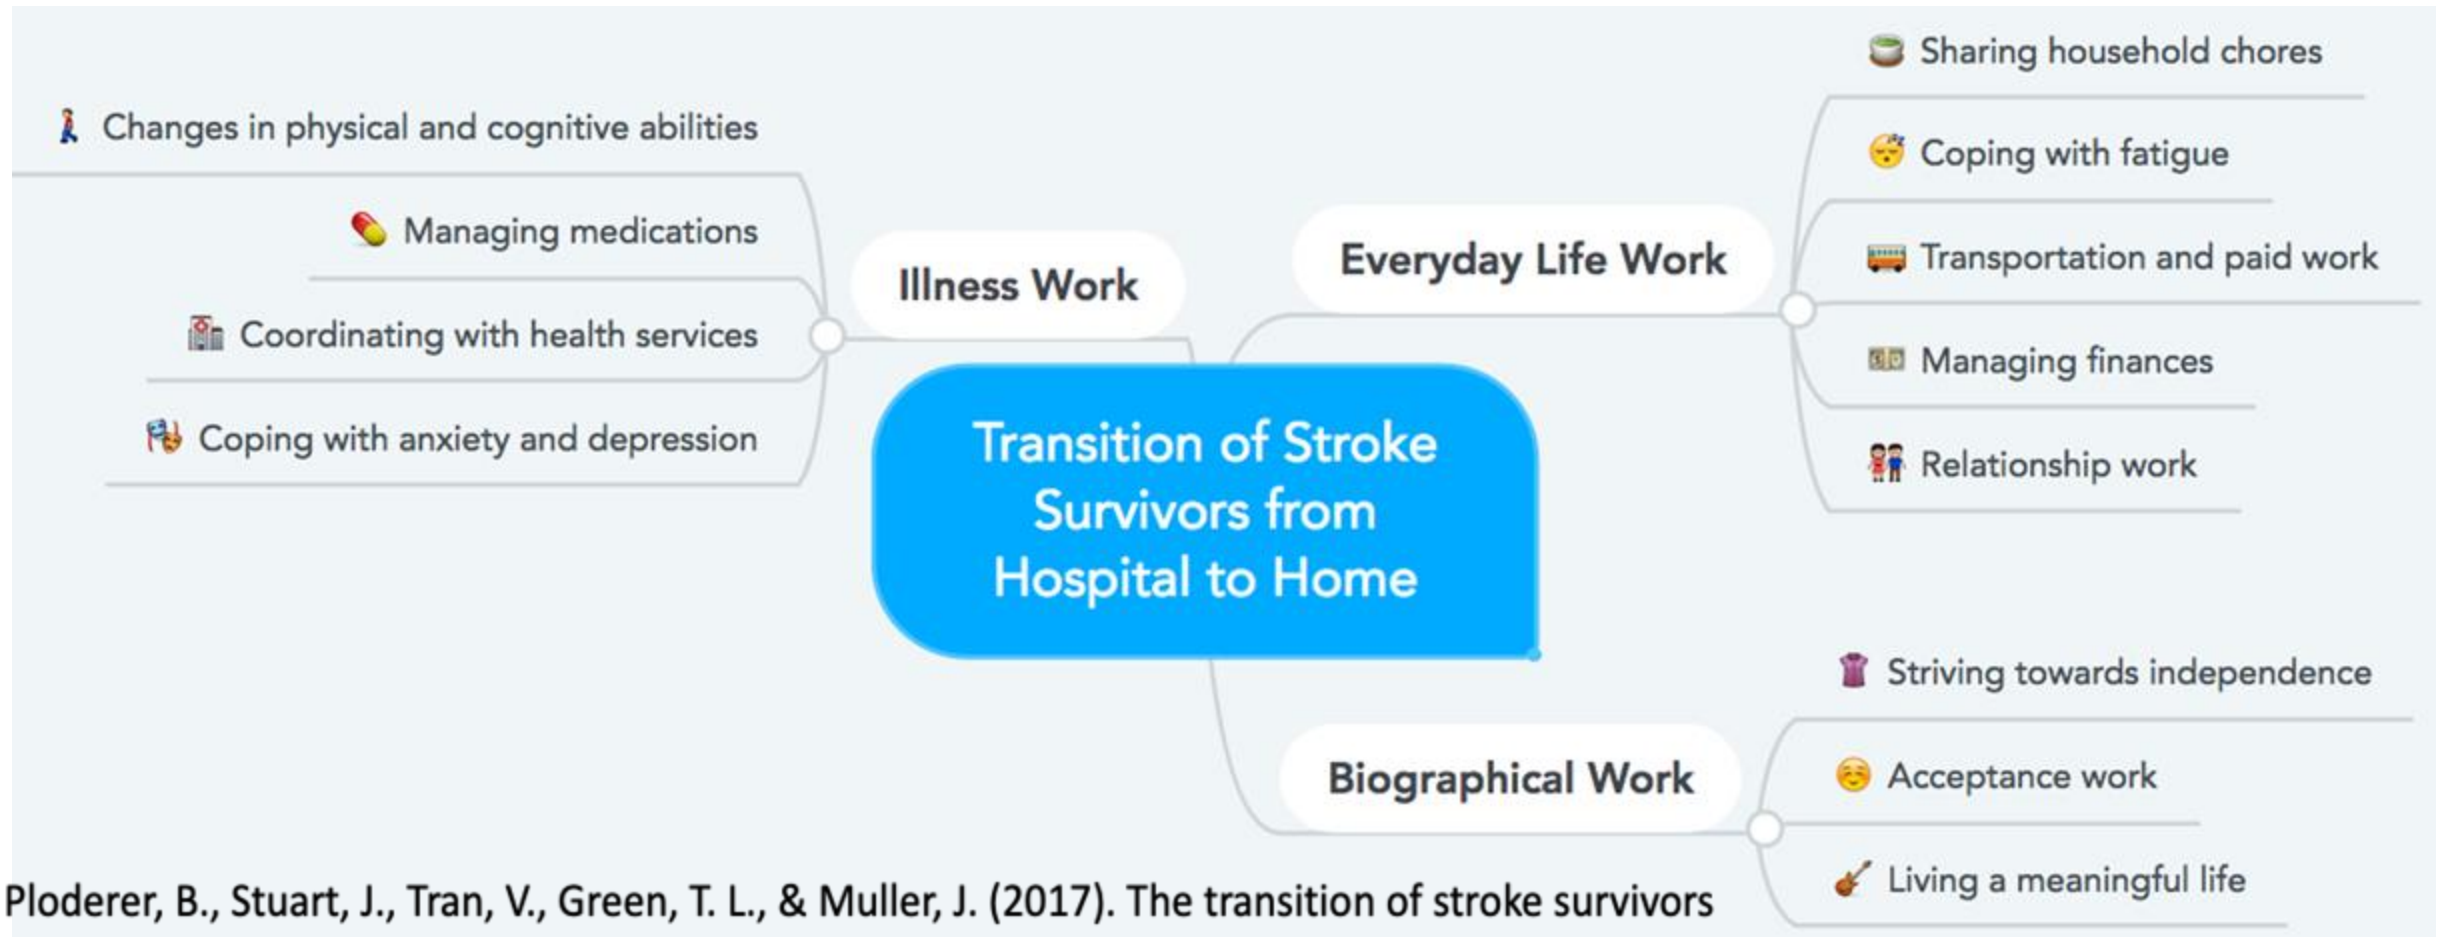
Transition of Stroke Survivors from Hospital to Home

Illness Work

Changes in physical and cognitive abilities

Managing medications

Coordinating with health services

Coping with anxiety and depression

Everyday Life Work

Sharing household chores

Coping with fatigue

Transportation and paid work

Managing finances

Relationship work

Biographical Work

Striving towards independence

Acceptance work

Living a meaningful life

Ploderer, B., Stuart, J., Tran, V., Green, T. L., & Muller, J. (2017). The transition of stroke survivors